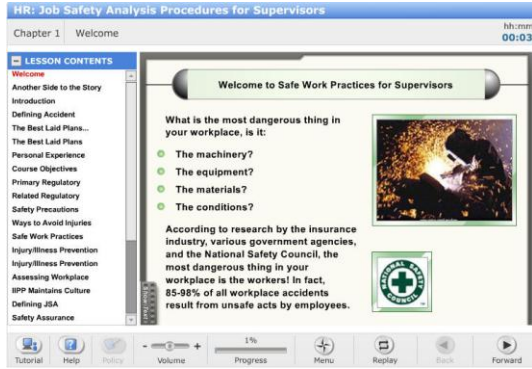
HR: Job Safety Analysis Procedures for Supervisors

Chapter 1 Welcome

hh:mm
00:03

LESSON CONTENTS

Welcome
Another Side to the Story
Introduction
Defining Accident
The Best Laid Plans...
The Best Laid Plans
Personal Experience
Course Objectives
Primary Regulatory
Related Regulatory
Safety Precautions
Ways to Avoid Injuries
Safe Work Practices
Injury/Illness Prevention
Injury/Illness Prevention
Assessing Workplace
IIPP Maintains Culture
Defining JSA
Safety Assurance

Welcome to Safe Work Practices for Supervisors

What is the most dangerous thing in your workplace, is it:

The machinery?
The equipment?
The materials?
The conditions?

According to research by the insurance industry, various government agencies, and the National Safety Council, the most dangerous thing in your workplace is the workers! In fact, 85-98% of all workplace accidents result from unsafe acts by employees.

NATIONAL SAFETY COUNCIL

Tutorial Help Policy Volume 1% Progress Menu Replay Back Forward